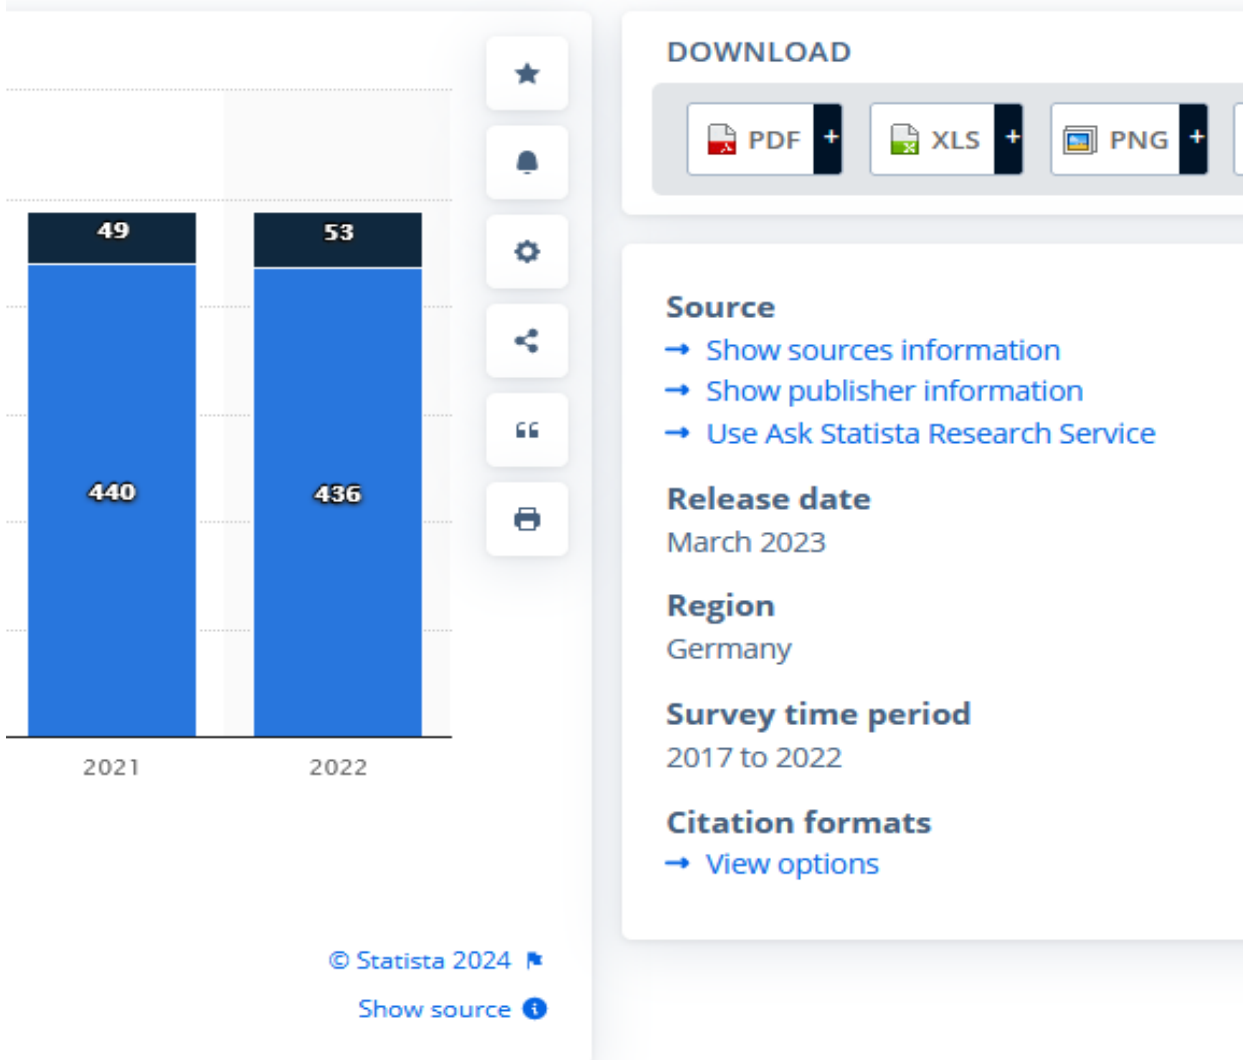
49
53
440
436
2021
2022

© Statista 2024
Show source

DOWNLOAD
PDF +
XLS +
PNG +

Source
➞ Show sources information
➞ Show publisher information
➞ Use Ask Statista Research Service

Release date
March 2023

Region
Germany

Survey time period
2017 to 2022

Citation formats
➞ View options